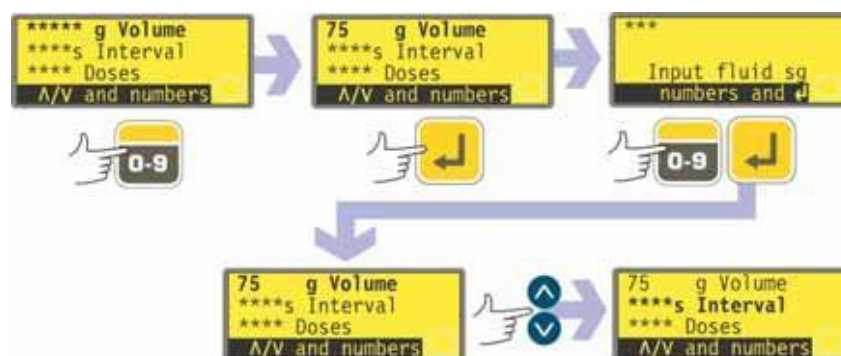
***** g Volume
****s Interval
**** Doses
Λ/V and numbers

0-9

75 g Volume
****s Interval
**** Doses
Λ/V and numbers

***
Input fluid sg
numbers and ↵

0-9

75 g Volume
****s Interval
**** Doses
Λ/V and numbers

75 g Volume
****s Interval
**** Doses
Λ/V and numbers